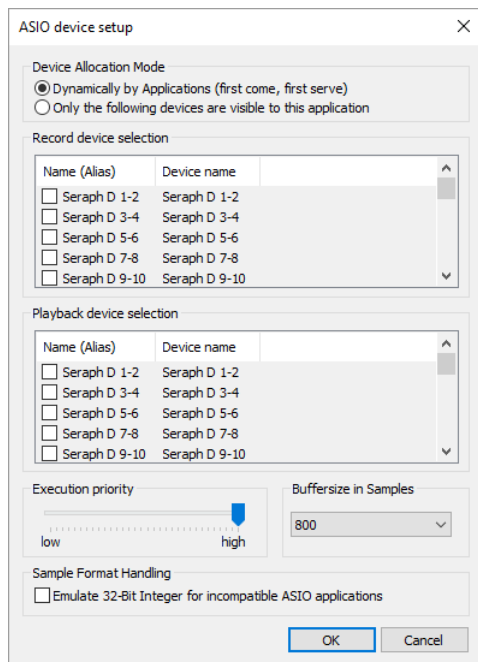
ASIO device setup

Device Allocation Mode
Dynamically by Applications (first come, first serve)
Only the following devices are visible to this application

Record device selection

| Name (Alias) | Device name |
|---|---|
| Seraph D 1-2 | Seraph D 1-2 |
| Seraph D 3-4 | Seraph D 3-4 |
| Seraph D 5-6 | Seraph D 5-6 |
| Seraph D 7-8 | Seraph D 7-8 |
| Seraph D 9-10 | Seraph D 9-10 |

Playback device selection

| Name (Alias) | Device name |
|---|---|
| Seraph D 1-2 | Seraph D 1-2 |
| Seraph D 3-4 | Seraph D 3-4 |
| Seraph D 5-6 | Seraph D 5-6 |
| Seraph D 7-8 | Seraph D 7-8 |
| Seraph D 9-10 | Seraph D 9-10 |

Execution priority
low high

Buffersize in Samples
800

Sample Format Handling
Emulate 32-Bit Integer for incompatible ASIO applications

OK Cancel